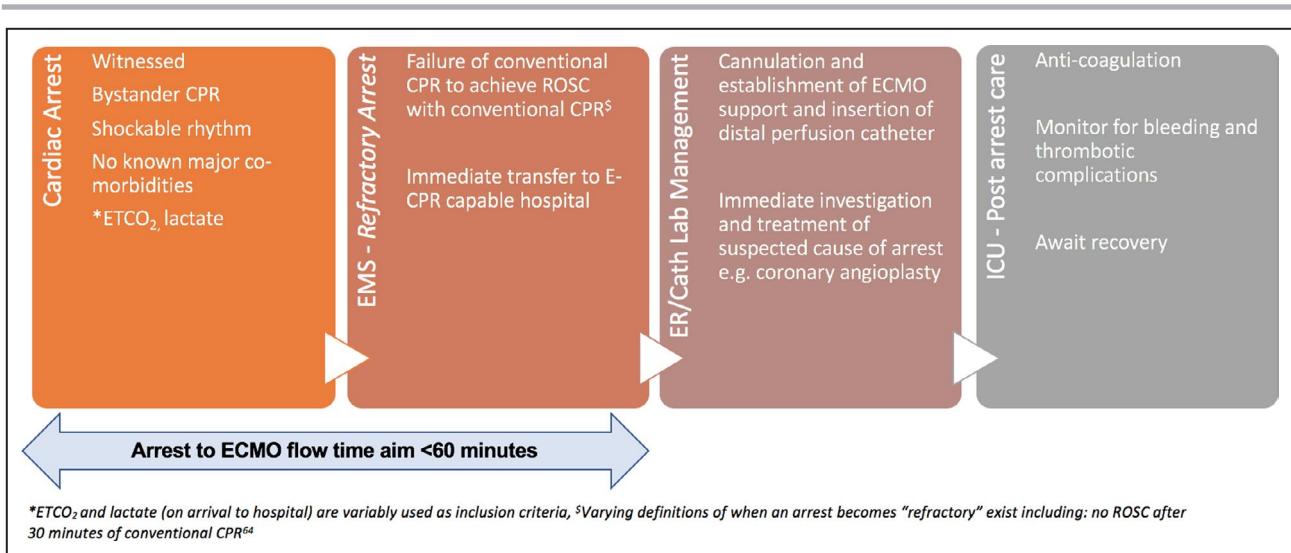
Cardiac Arrest

Witnessed

Bystander CPR

Shockable rhythm

No known major co-morbidities

*$ETCO_2$, lactate

EMS - *Refractory Arrest*

Failure of conventional CPR to achieve ROSC with conventional CPR$^{\$}$

Immediate transfer to E-CPR capable hospital

ER/Cath Lab Management

Cannulation and establishment of ECMO support and insertion of distal perfusion catheter

Immediate investigation and treatment of suspected cause of arrest e.g. coronary angioplasty

ICU - Post arrest care

Anti-coagulation

Monitor for bleeding and thrombotic complications

Await recovery

Arrest to ECMO flow time aim <60 minutes

*$ETCO_2$ and lactate (on arrival to hospital) are variably used as inclusion criteria, $^{\$}$Varying definitions of when an arrest becomes "refractory" exist including: no ROSC after 30 minutes of conventional CPR$^{64}$